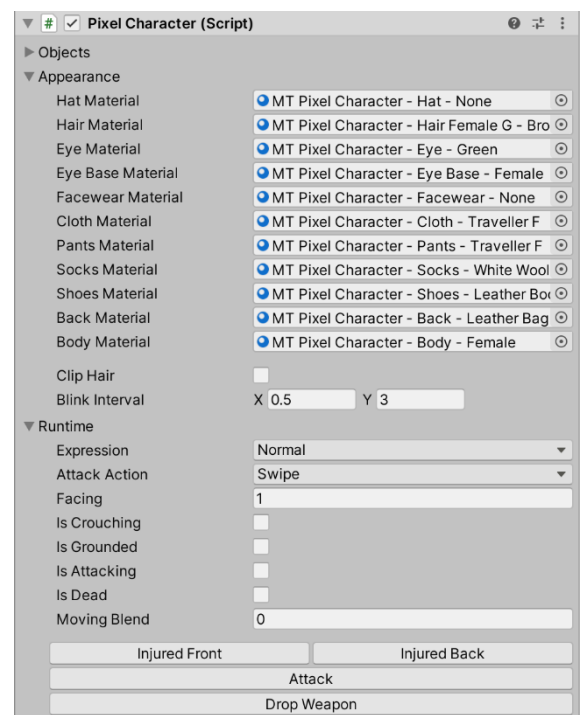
# Pixel Character (Script)

Objects

Appearance

Hat Material MT Pixel Character - Hat - None

Hair Material MT Pixel Character - Hair Female G - Bro

Eye Material MT Pixel Character - Eye - Green

Eye Base Material MT Pixel Character - Eye Base - Female

Facewear Material MT Pixel Character - Facewear - None

Cloth Material MT Pixel Character - Cloth - Traveller F

Pants Material MT Pixel Character - Pants - Traveller F

Socks Material MT Pixel Character - Socks - White Wool

Shoes Material MT Pixel Character - Shoes - Leather Bo

Back Material MT Pixel Character - Back - Leather Bag

Body Material MT Pixel Character - Body - Female

Clip Hair

Blink Interval X 0.5 Y 3

Runtime

Expression Normal

Attack Action Swipe

Facing 1

Is Crouching

Is Grounded

Is Attacking

Is Dead

Moving Blend 0

Injured Front

Injured Back

Attack

Drop Weapon